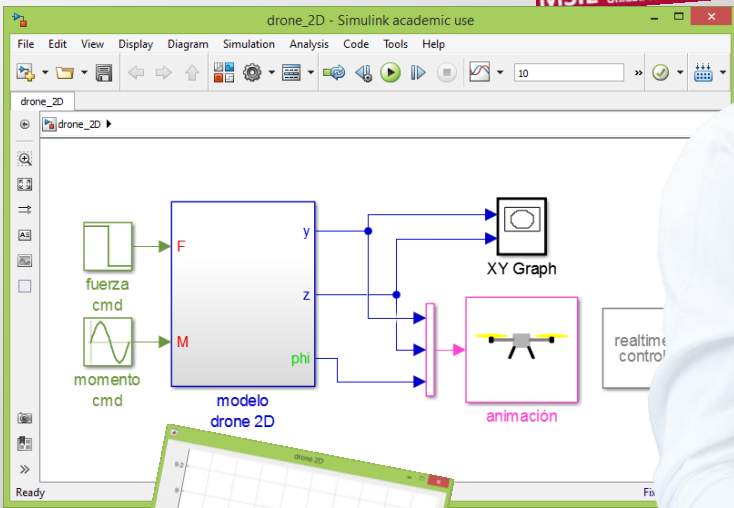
drone_2D - Simulink academic use

File Edit View Display Diagram Simulation Analysis Code Tools Help

10

drone_2D

drone_2D

F

M

y

z

phi

fuerza cmd

momento cmd

modelo drone 2D

XY Graph

animación

realtime control

drone 2D

Ready